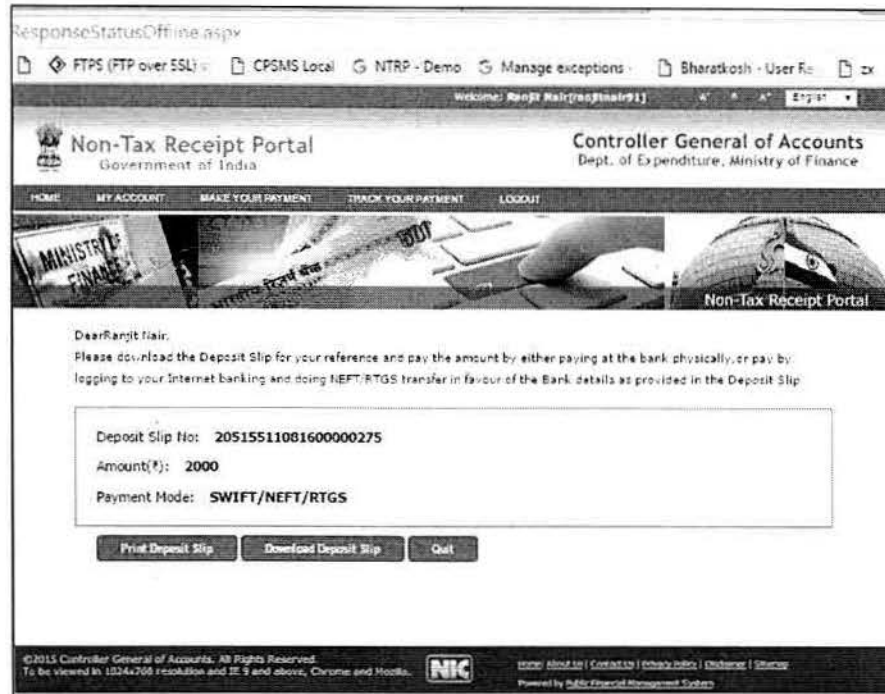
ResponseStatusOffline.aspx

FTPS (FTP over SSL) CPSMS Local NTRP - Demo Manage exceptions Bharatkosh - User Re zx

Welcome: Ranjit Nair[ranjitnair91] A⁻ A A⁺ English

Non-Tax Receipt Portal
Government of India

Controller General of Accounts
Dept. of Expenditure, Ministry of Finance

HOME MY ACCOUNT MAKE YOUR PAYMENT TRACK YOUR PAYMENT LOGOUT

MINISTRY OF FINANCE

Non-Tax Receipt Portal

DearRanjit Nair,
Please download the Deposit Slip for your reference and pay the amount by either paying at the bank physically, or pay by logging to your Internet banking and doing NEFT/RTGS transfer in favour of the Bank details as provided in the Deposit Slip

Deposit Slip No: 20515511081600000275

Amount(₹): 2000

Payment Mode: SWIFT/NEFT/RTGS

Print Deposit Slip Download Deposit Slip Quit

©2015 Controller General of Accounts. All Rights Reserved.
To be viewed in 1024x768 resolution and IE 9 and above, Chrome and Mozilla.

NIC

Home | About Us | Contact Us | Privacy Policy | Disclaimer | Sitemap
Powered by Public Financial Management System